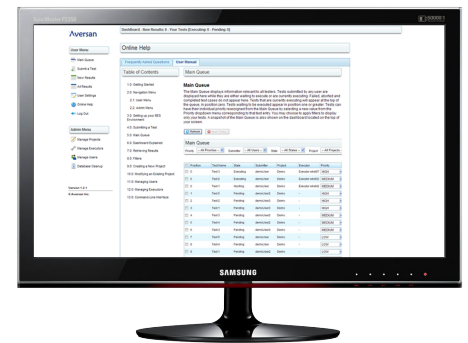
Aversan

Dashboard : New Results 0 , Your Tests (Executing 0 , Pending 0)

User Menu
Main Queue
Submit a Test
New Results
All Results
User Settings
Online Help
Log Out

Admin Menu
Manage Projects
Manage Executors
Manage Users
Database Cleanup

Version 1.0.1
© Aversan Inc.

Online Help

Frequently Asked Questions | User Manual

Table of Contents
1.0 Getting Started
2.0 Navigation Menu
2.1 User Menu
2.2 Admin Menu
3.0 Setting up your SES Environment
4.0 Submitting a Test
5.0 Main Queue
6.0 Dashboard Explained
7.0 Retrieving Results
8.0 Filters
9.0 Creating a New Project
10.0 Modifying an Existing Project
11.0 Managing Users
12.0 Managing Executors
13.0 Command Line Interface

Main Queue

Main Queue
The Main Queue displays information relevant to all testers. Tests submitted by any user are displayed here while they are either waiting to execute or are currently executing. Failed, aborted and completed test cases do not appear here. Tests that are currently executing will appear at the top of the queue, in position zero. Tests waiting to be executed appear in position one or greater. Tests can have their individual priority reassigned from the Main Queue by selecting a new value from the Priority dropdown menu corresponding to that test entry. You may choose to apply filters to display only your tests. A snapshot of the Main Queue is also shown on the dashboard located on the top of your screen.

Refresh | Abort Test

Main Queue
Priority: All Priorities | Submitter: All Users | State: All States | Project: All Projects

| Position | Test Name | State | Submitter | Project | Executor | Priority |
|---|---|---|---|---|---|---|
| 0 | Test1 | Executing | demoUser | Demo | Executor.retrieval1 | HIGH |
| 0 | Test2 | Executing | demoUser | Demo | Executor.retrieval2 | MEDIUM |
| 0 | Test3 | Executing | demoUser | Demo | Executor.retrieval3 | MEDIUM |
| 1 | Test4 | Pending | demoUser | Demo | - | HIGH |
| 2 | Test5 | Pending | demoUser | Demo | - | HIGH |
| 3 | Test6 | Pending | demoUser | Demo | - | MEDIUM |
| 4 | Test7 | Pending | demoUser | Demo | - | MEDIUM |
| 5 | Test8 | Pending | demoUser | Demo | - | MEDIUM |
| 6 | Test9 | Pending | demoUser | Demo | - | MEDIUM |
| 7 | Test10 | Pending | demoUser | Demo | - | LOW |
| 8 | Test11 | Pending | demoUser | Demo | - | LOW |

SAMSUNG